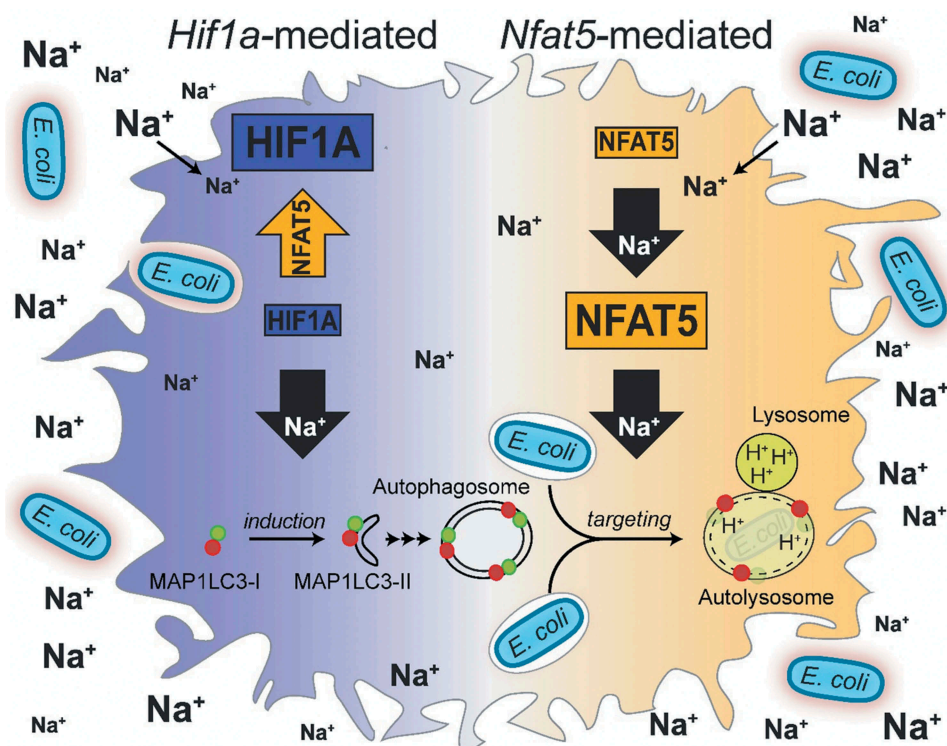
Hif1a-mediated

Nfat5-mediated

$Na^+$ $Na^+$ $Na^+$ $Na^+$ $Na^+$

E. coli

HIF1A

NFAT5

$Na^+$

E. coli

$Na^+$

$Na^+$

HIF1A

$Na^+$

$Na^+$

$Na^+$

induction

MAP1LC3-I

MAP1LC3-II

Autophagosome

E. coli

NFAT5

$Na^+$

$Na^+$

$Na^+$

NFAT5

$Na^+$

E. coli

E. coli

$Na^+$

$Na^+$

$Na^+$

Lysosome

$H^+$ $H^+$ $H^+$

targeting

$H^+$

E. coli

$H^+$

Autolysosome

E. coli

E. coli

$Na^+$ $Na^+$ $Na^+$ $Na^+$ $Na^+$ $Na^+$ $Na^+$ $Na^+$

$Na^+$ $Na^+$ $Na^+$ $Na^+$ $Na^+$ $Na^+$ $Na^+$